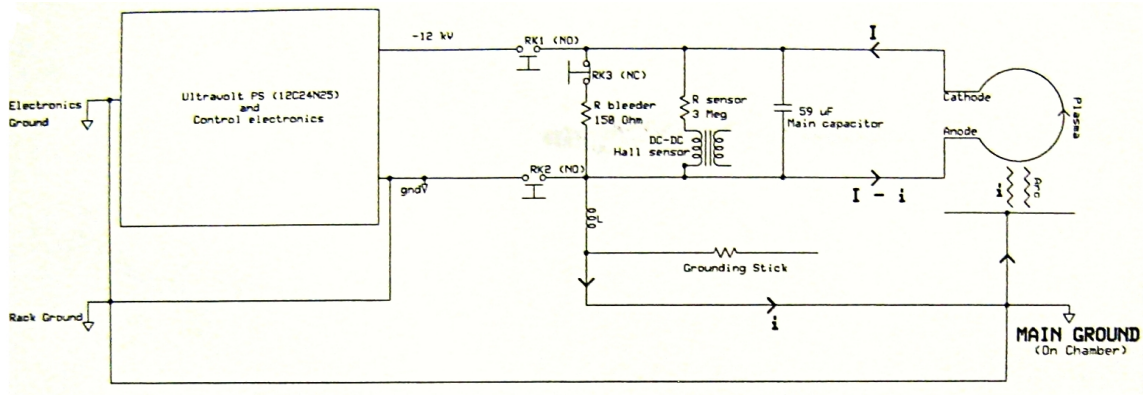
Electronics Ground

Ultravolt PS (12C24N25) and Control electronics

-12 kV

RK1 (NO)

RK3 (NC)

R bleeder 150 Ohm

R sensor 3 Meg

DC-DC Hall sensor

59 uF Main capacitor

I

Cathode

Anode

Plasma

RK2 (NO)

gnd

I - i

i

Arc

L

Grounding Stick

Rack Ground

i

MAIN GROUND (On Chamber)